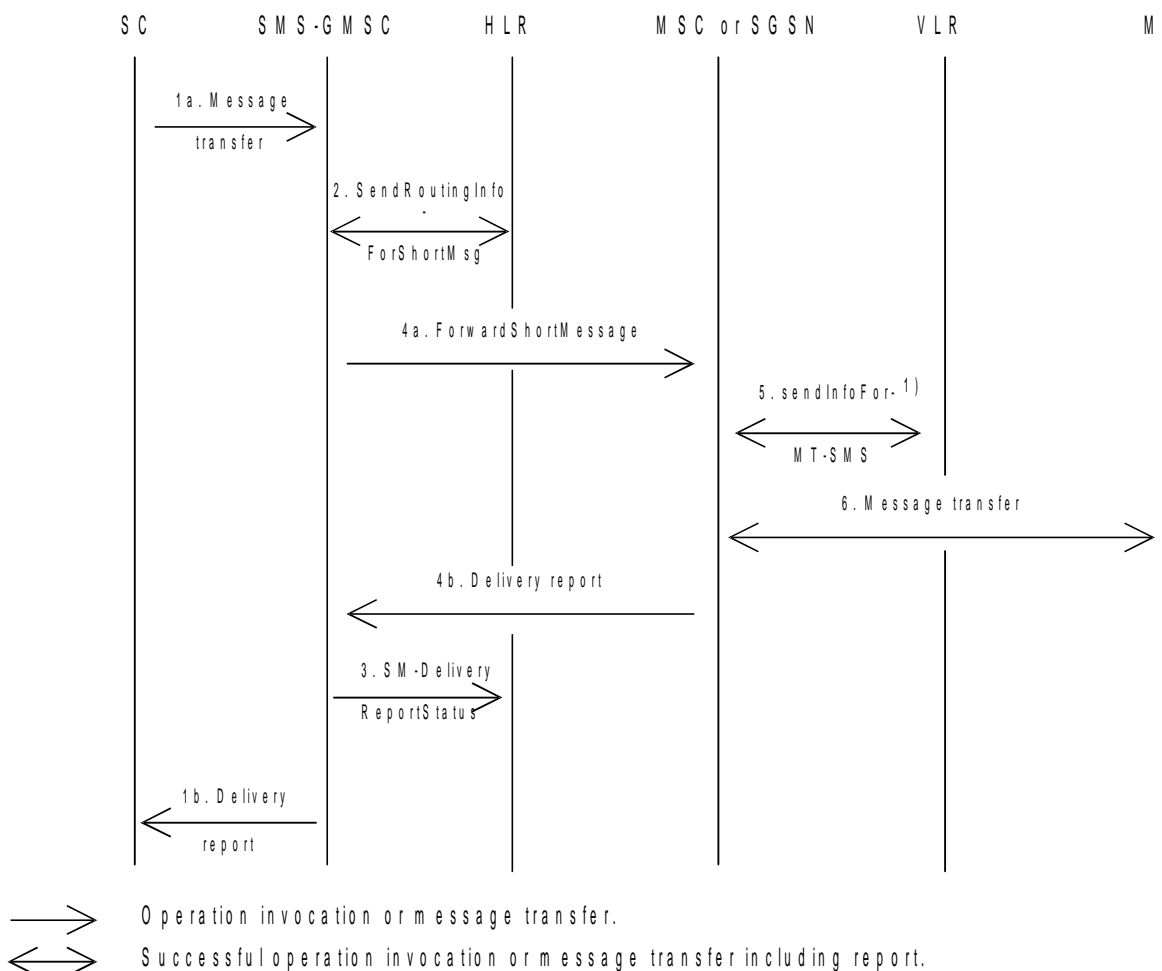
SC SMS-GMSC HLR MSC or SGSN VLR M

1a. Message transfer

2. SendRoutingInfo - ForShortMsg

4a. ForwardShortMessage

5. sendInfoFor- 1) MT-SMS

6. Message transfer

4b. Delivery report

3. SM-Delivery ReportStatus

1b. Delivery report

Operation invocation or message transfer.

Successful operation invocation or message transfer including report.